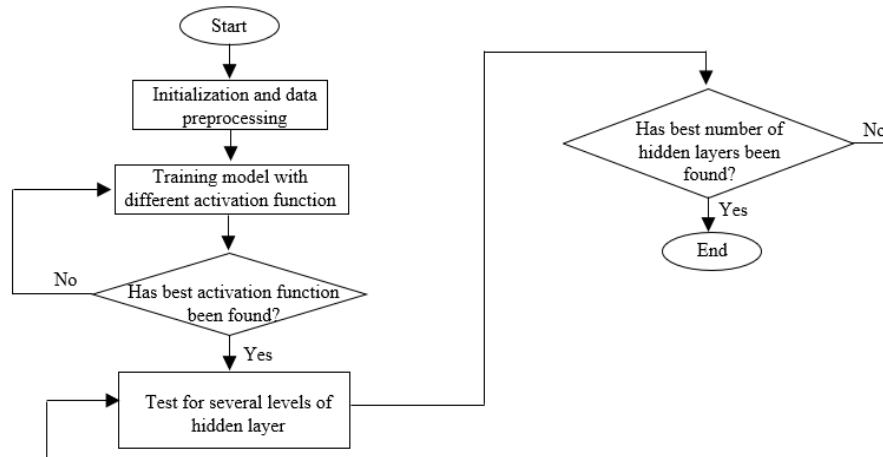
Start

Initialization and data preprocessing

Training model with different activation function

No

Has best activation function been found?

Yes

Test for several levels of hidden layer

Has best number of hidden layers been found?

No

Yes

End